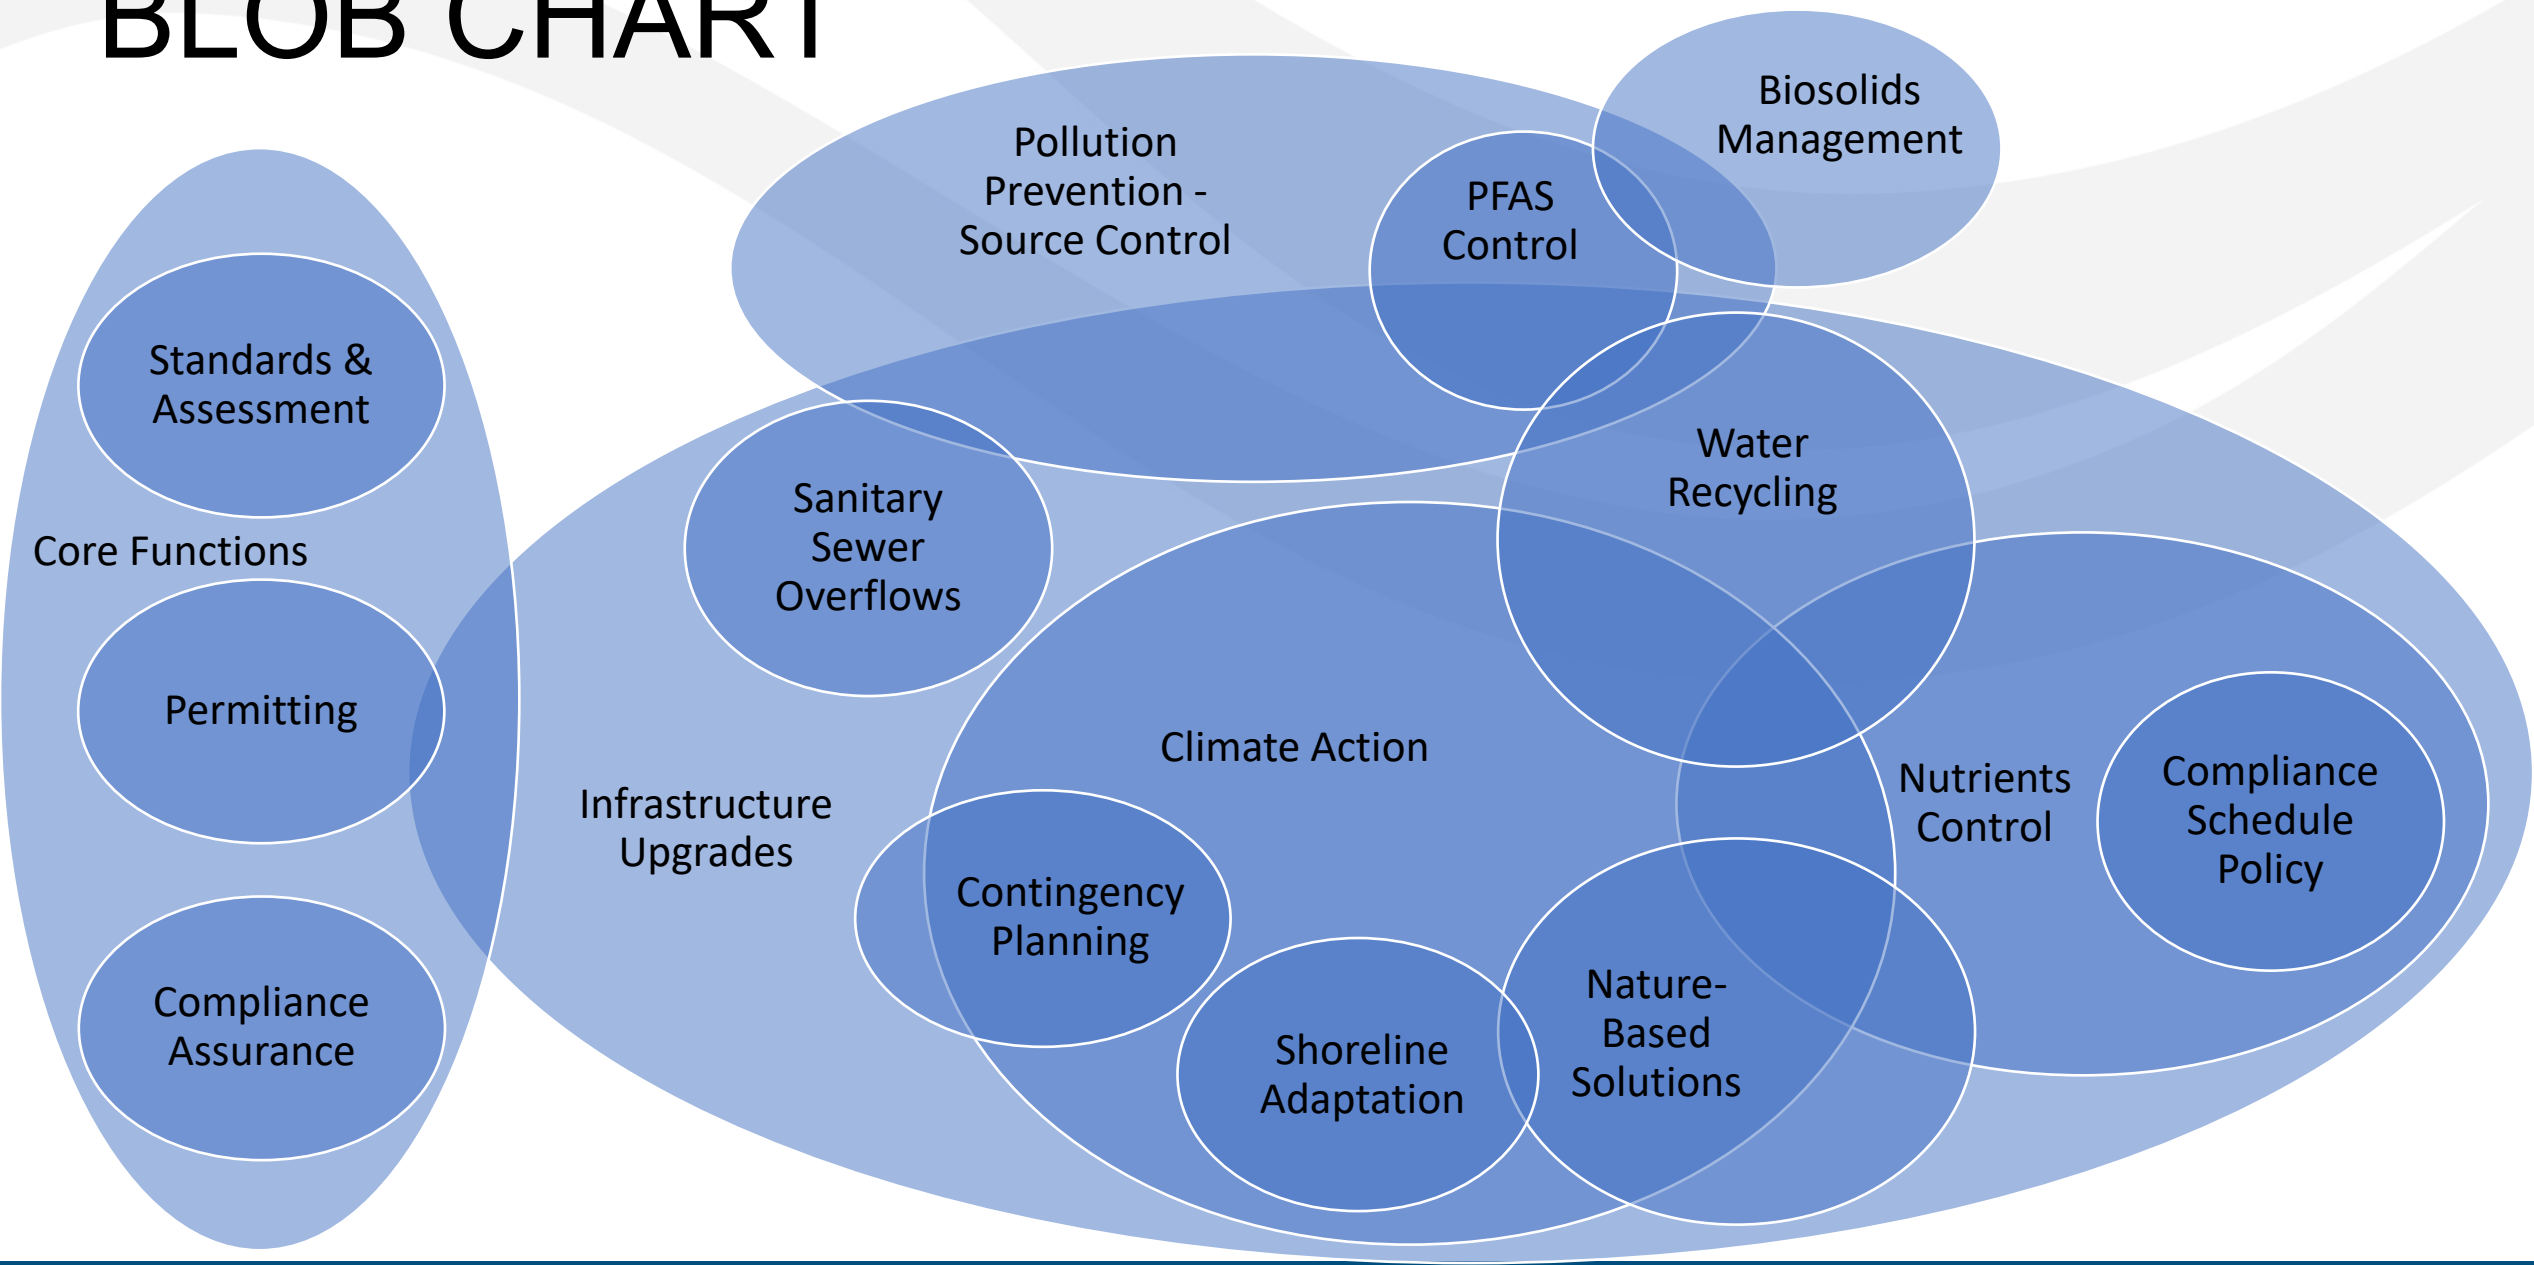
BLOB CHART

Pollution Prevention - Source Control

PFAS Control

Biosolids Management

Standards & Assessment

Core Functions

Permitting

Compliance Assurance

Sanitary Sewer Overflows

Water Recycling

Climate Action

Infrastructure Upgrades

Contingency Planning

Shoreline Adaptation

Nature-Based Solutions

Nutrients Control

Compliance Schedule Policy